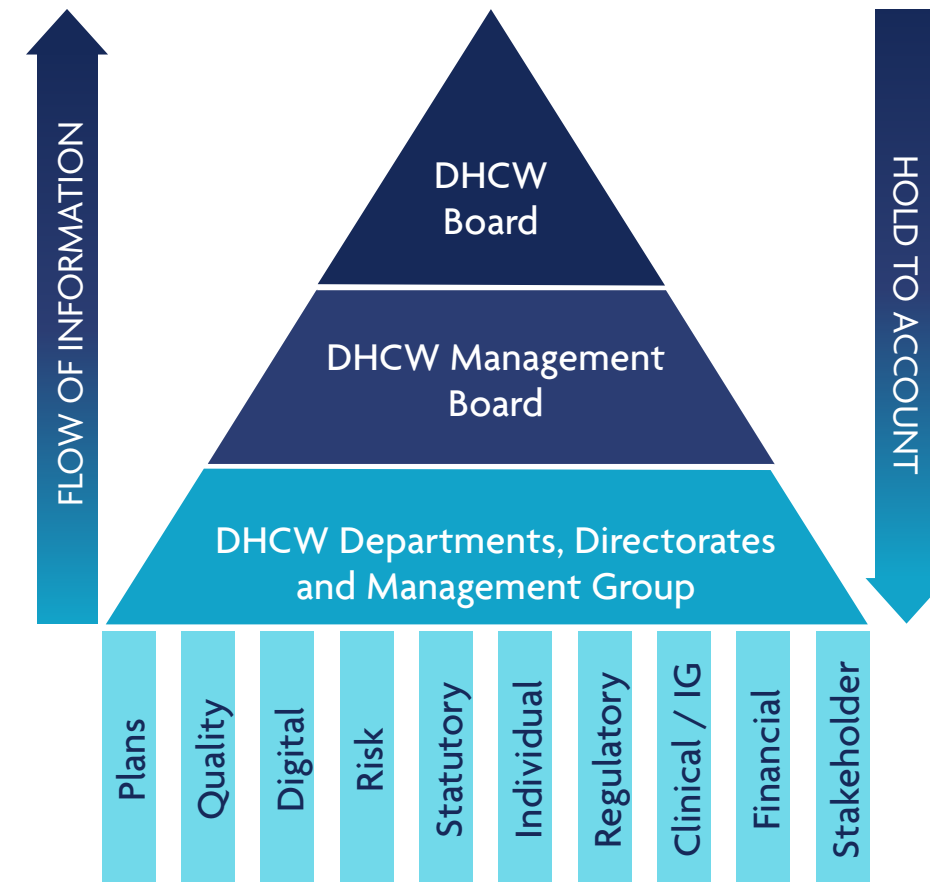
FLOW OF INFORMATION

DHCW Board

DHCW Management Board

DHCW Departments, Directorates and Management Group

HOLD TO ACCOUNT

Plans

Quality

Digital

Risk

Statutory

Individual

Regulatory

Clinical / IG

Financial

Stakeholder